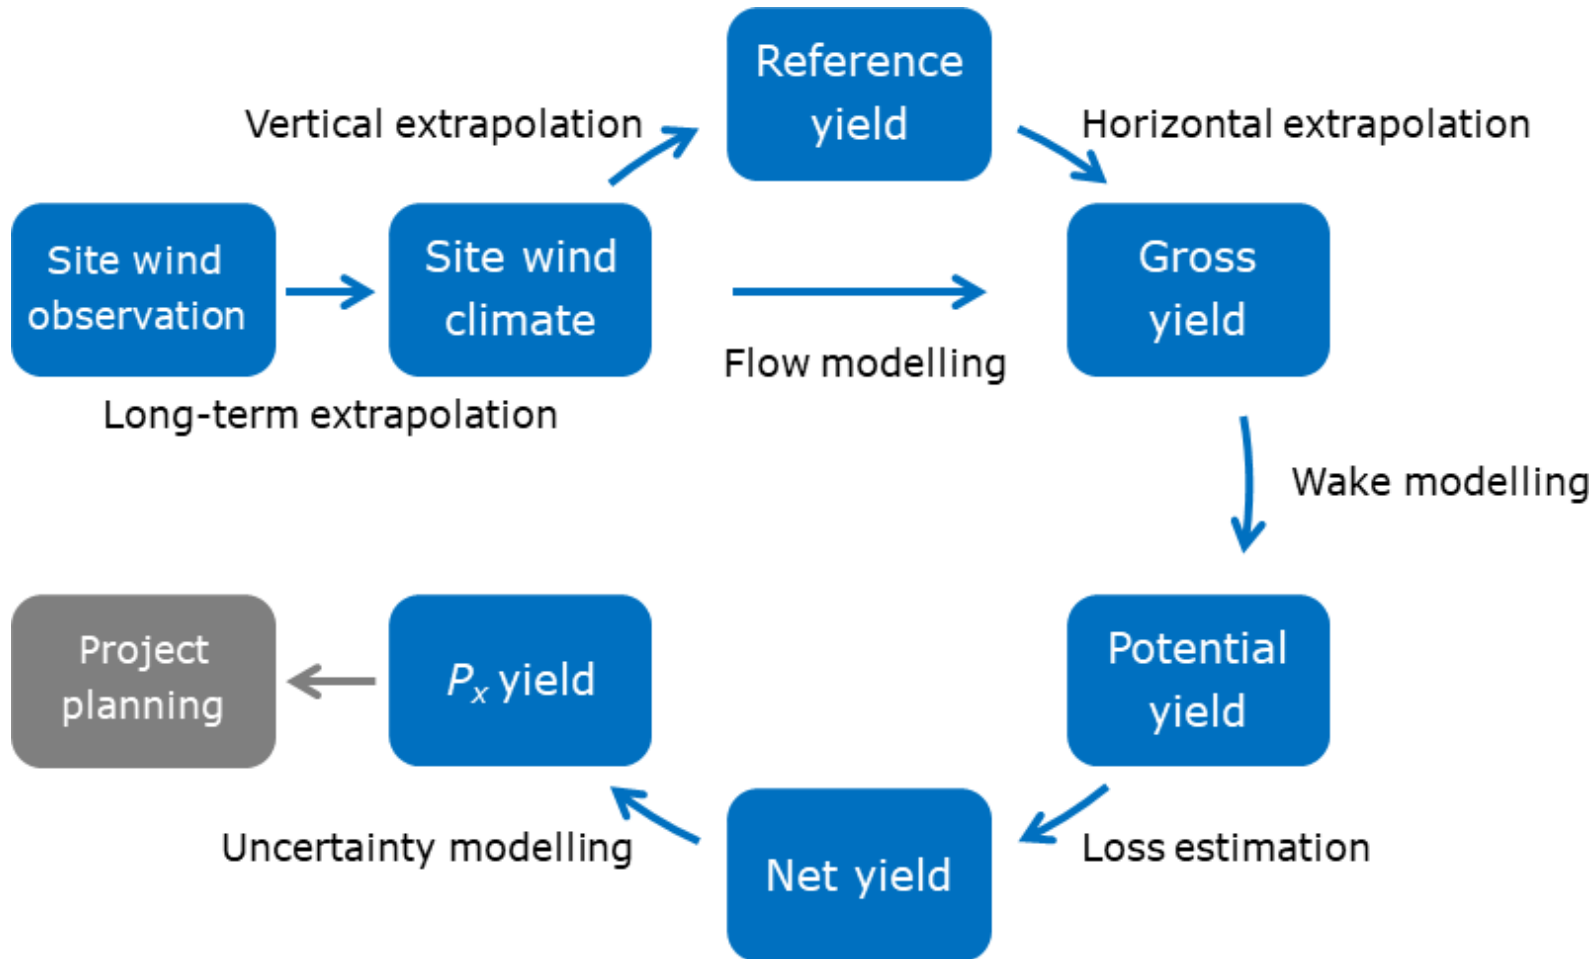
Reference yield

Vertical extrapolation

Horizontal extrapolation

Site wind observation

Site wind climate

Gross yield

Flow modelling

Long-term extrapolation

Wake modelling

Project planning

$P_x$ yield

Potential yield

Uncertainty modelling

Net yield

Loss estimation